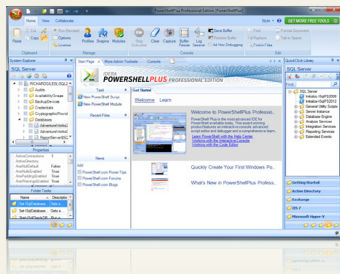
Home View Collaborate

Style

GET MORE FREE TOOLS

Clipboard Manage Console Edit

Profiler Snippets Modules Clear Capture Buffer Log Save Buffer Print Find Replace

System Explorer

SQL Server

Start Page

Quick Click Library

SQL Server

Get Started

QUEST POWERSHELLPLUS PROFESSIONAL EDITION

Welcome Learn

Welcome to PowerShellPlus Professional

New PowerShell Script
New PowerShell Module

Recent Files

Quickly Create Your First Windows PowerShell

What's New in PowerShellPlus

News

PowerShell.com Power Tips
PowerShell.com Blogs

Properties

Folder Tasks

Active Directory

Exchange

VMware